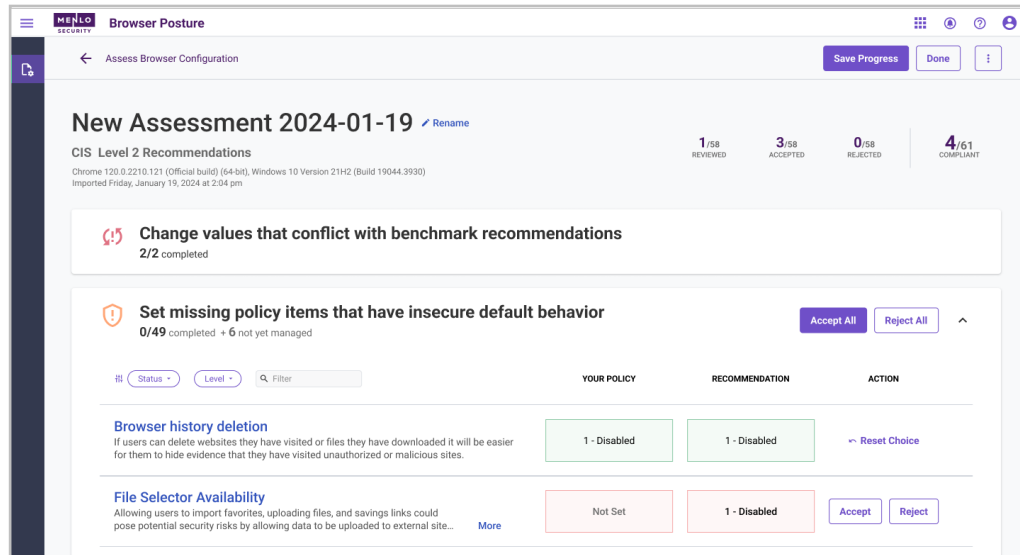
MENLO SECURITY Browser Posture

Assess Browser Configuration

Save Progress Done

New Assessment 2024-01-19 Rename

CIS Level 2 Recommendations

Chrome 120.0.2210.121 (Official build) (64-bit), Windows 10 Version 21H2 (Build 19044.3930)
Imported Friday, January 19, 2024 at 2:04 pm

1/58 REVIEWED
3/58 ACCEPTED
0/58 REJECTED
4/61 COMPLIANT

Change values that conflict with benchmark recommendations
2/2 completed

Set missing policy items that have insecure default behavior
0/49 completed + 6 not yet managed

Accept All Reject All

Status Level Filter

| | YOUR POLICY | RECOMMENDATION | ACTION |
|---|---|---|---|
| Browser history deletion<br>If users can delete websites they have visited or files they have downloaded it will be easier for them to hide evidence that they have visited unauthorized or malicious sites. | 1 - Disabled | 1 - Disabled | Reset Choice |
| File Selector Availability<br>Allowing users to import favorites, uploading files, and savings links could pose potential security risks by allowing data to be uploaded to external site... More | Not Set | 1 - Disabled | Accept Reject |